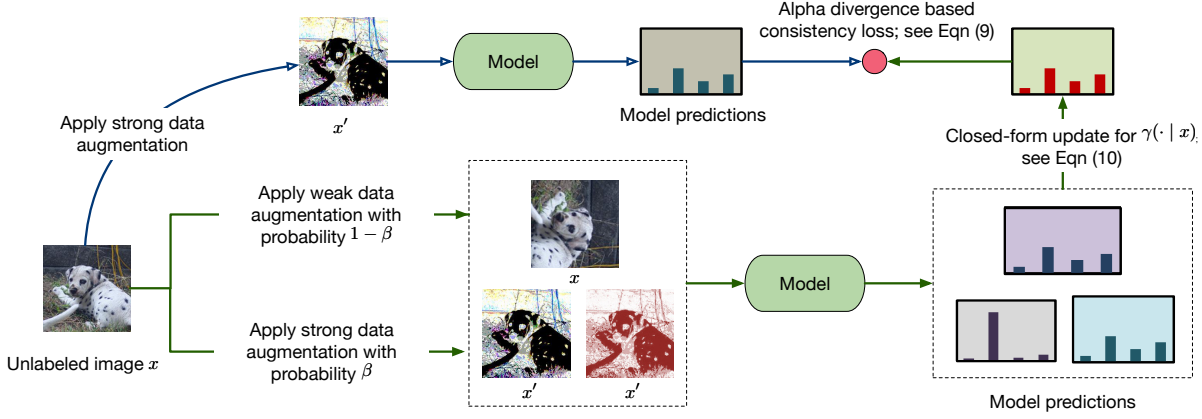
$x'$

Model

Model predictions

Alpha divergence based consistency loss; see Eqn (9)

Apply strong data augmentation

Closed-form update for $\gamma(\cdot \mid x)$, see Eqn (10)

Apply weak data augmentation with probability $1-\beta$

$x$

Model

Apply strong data augmentation with probability $\beta$

$x'$

$x'$

Unlabeled image $x$

Model predictions